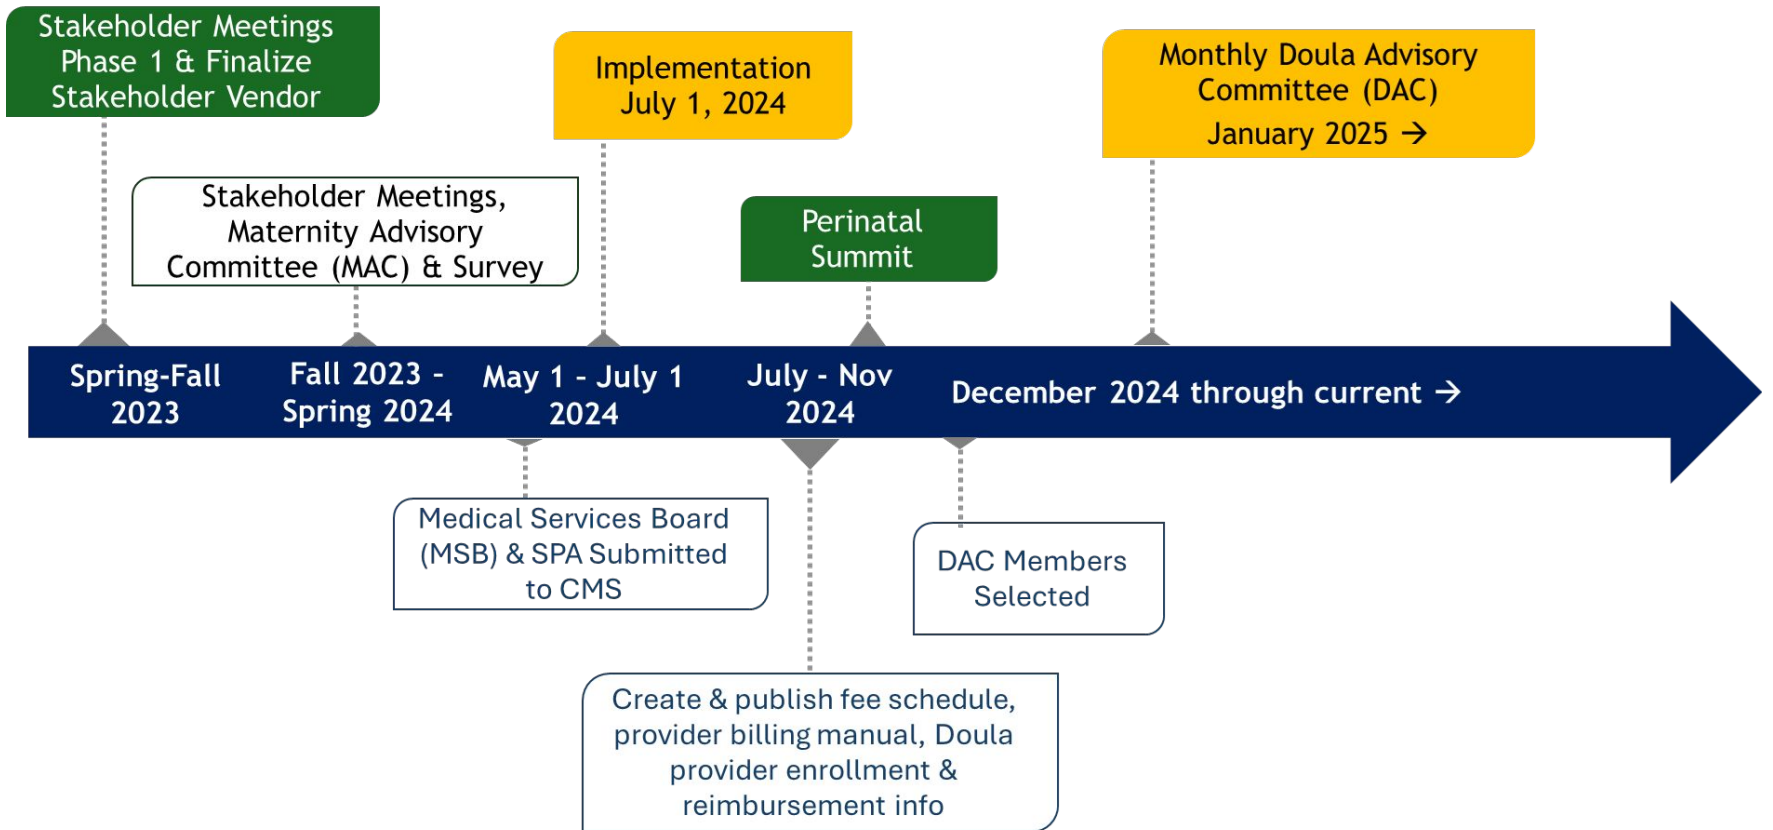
Stakeholder Meetings Phase 1 & Finalize Stakeholder Vendor

Stakeholder Meetings, Maternity Advisory Committee (MAC) & Survey

Implementation July 1, 2024

Perinatal Summit

Monthly Doula Advisory Committee (DAC) January 2025 →

Spring-Fall 2023

Fall 2023 - Spring 2024

May 1 - July 1 2024

July - Nov 2024

December 2024 through current →

Medical Services Board (MSB) & SPA Submitted to CMS

DAC Members Selected

Create & publish fee schedule, provider billing manual, Doula provider enrollment & reimbursement info